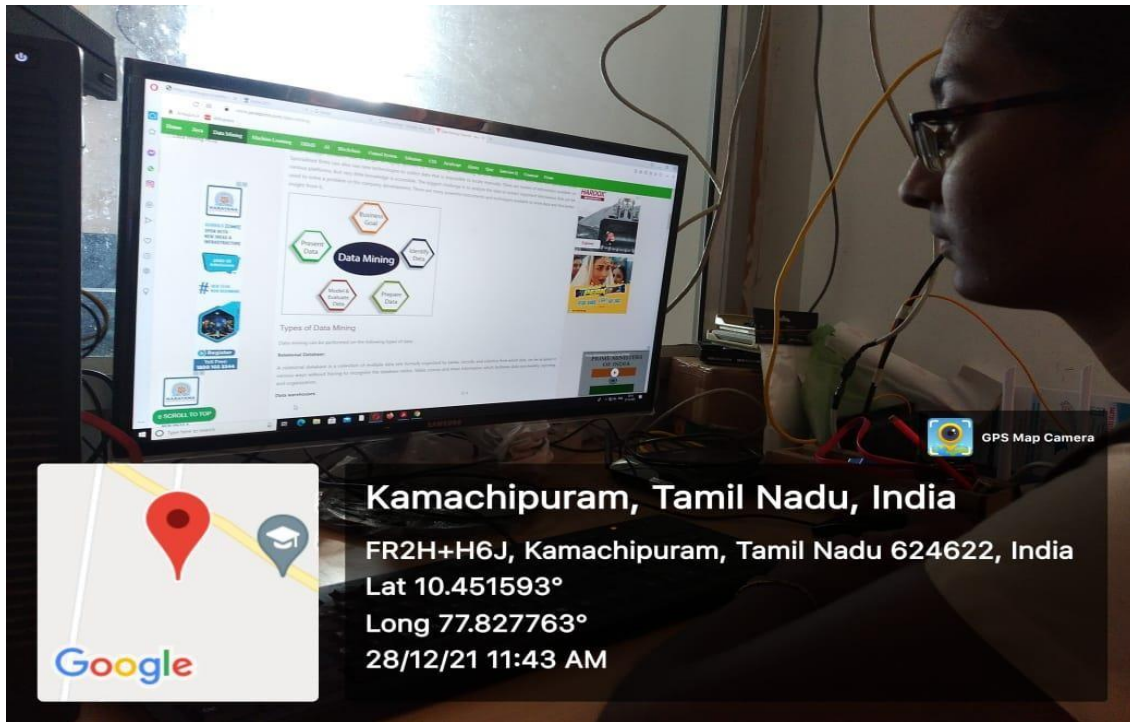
Home Java Data Mining Machine Learning DBMS AI Blockchain Control System Selenium CSS Tableau Quiz Q&A Interview Q Compiler Posts

Business Goal

Present Data

Data Mining

Identify Data

Model & Evaluate Data

Prepare Data

Types of Data Mining

Relational Database:

Register

SCROLL TO TOP

SAMSUNG

GPS Map Camera

Google

Kamachipuram, Tamil Nadu, India

FR2H+H6J, Kamachipuram, Tamil Nadu 624622, India

Lat 10.451593°

Long 77.827763°

28/12/21 11:43 AM